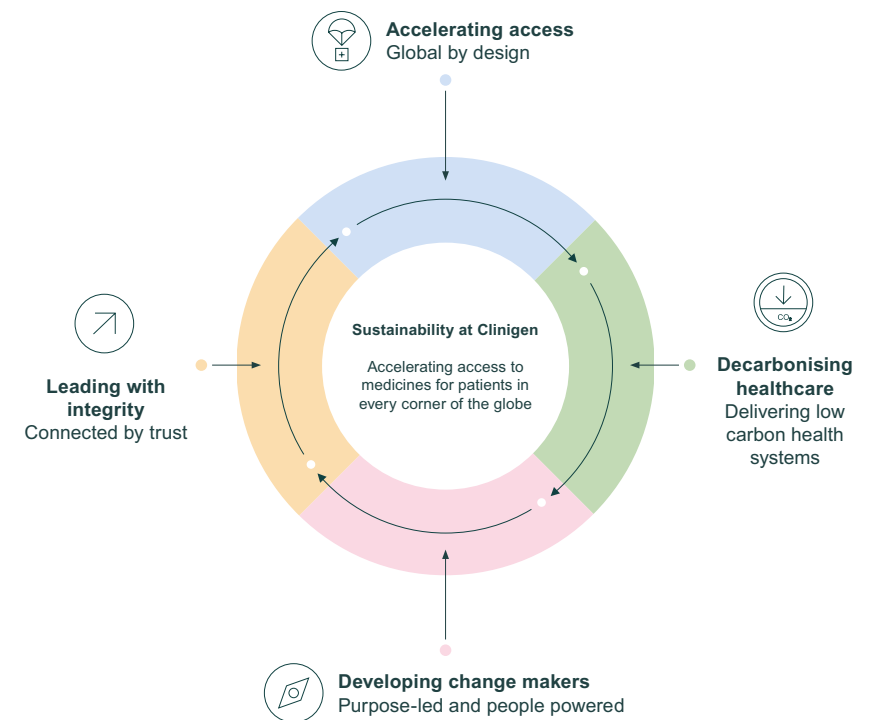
Accelerating access
Global by design

Decarbonising healthcare
Delivering low carbon health systems

$CO_2$

Sustainability at Clinigen

Accelerating access to medicines for patients in every corner of the globe

Leading with integrity
Connected by trust

Developing change makers
Purpose-led and people powered